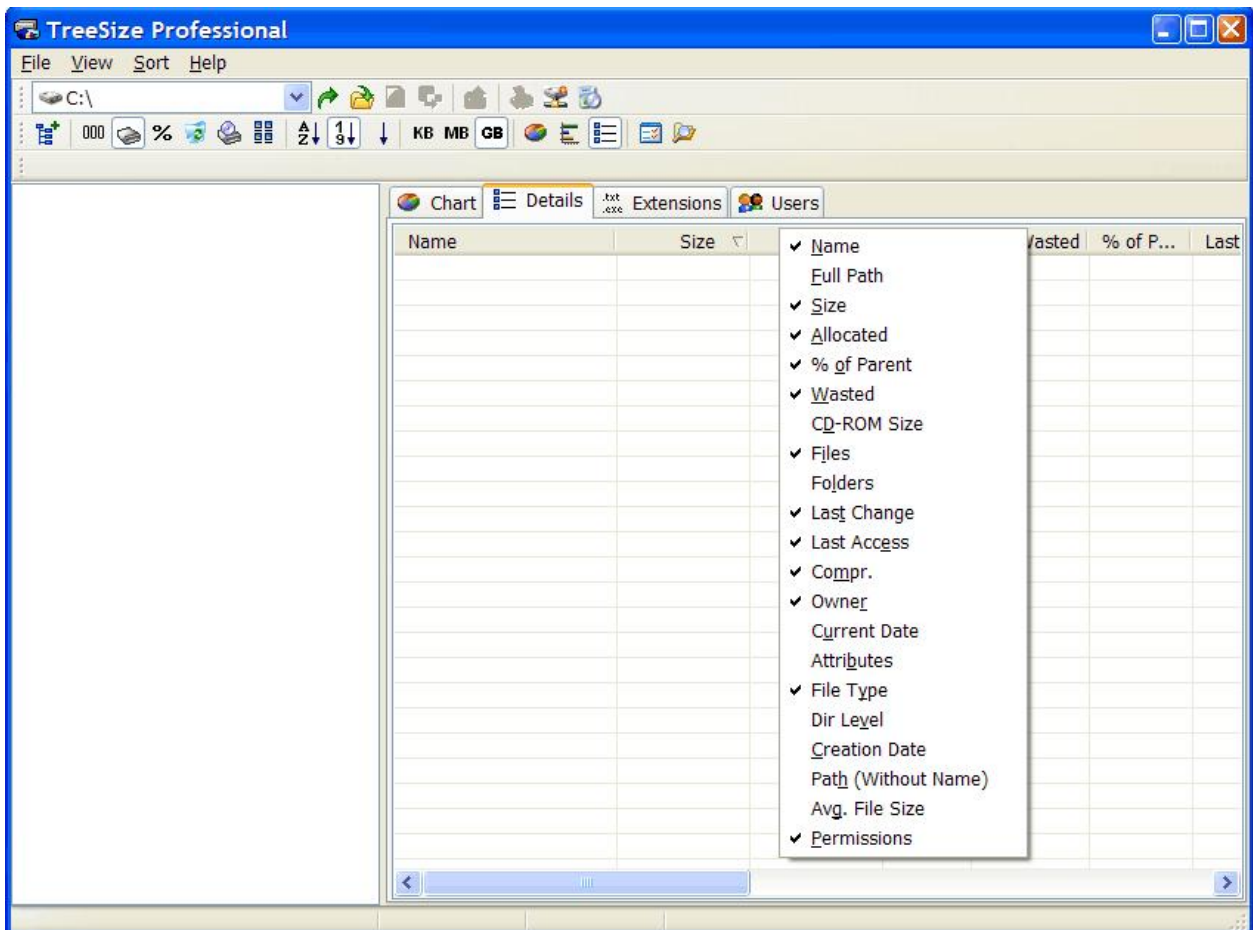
TreeSize Professional

File View Sort Help

C:\

000 % KB MB GB

Chart Details .txt .exe Extensions Users

Name Size /asted % of P... Last

✔ Name
Full Path
✔ Size
✔ Allocated
✔ % of Parent
✔ Wasted
CD-ROM Size
✔ Files
Folders
✔ Last Change
✔ Last Access
✔ Compr.
✔ Owner
Current Date
Attributes
✔ File Type
Dir Level
Creation Date
Path (Without Name)
Avg. File Size
✔ Permissions